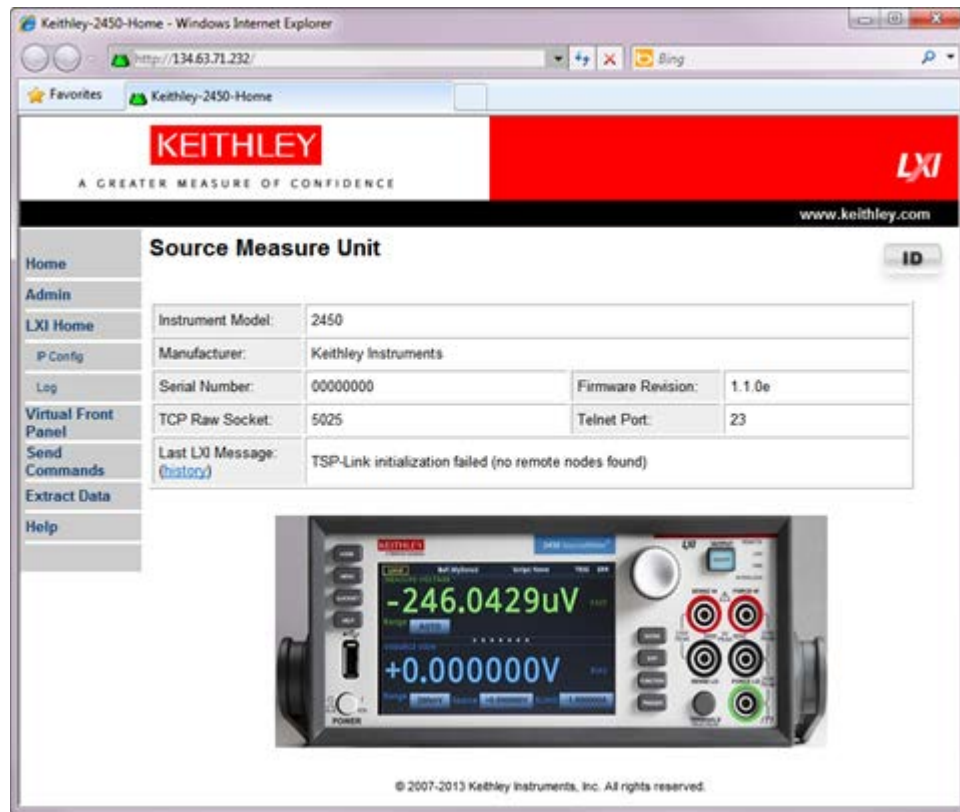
Keithley-2450-Home - Windows Internet Explorer

http://134.63.71.232/

Bing

Favorites

Keithley-2450-Home

KEITHLEY

A GREATER MEASURE OF CONFIDENCE

LXI

www.keithley.com

Home

Admin

LXI Home

IP Config

Log

Virtual Front Panel

Send Commands

Extract Data

Help

Source Measure Unit

ID

| Instrument Model: | 2450 | | |
|---|---|---|---|
| Manufacturer: | Keithley Instruments | | |
| Serial Number: | 00000000 | Firmware Revision: | 1.1.0e |
| TCP Raw Socket: | 5025 | Telnet Port: | 23 |
| Last LXI Message: (history) | TSP-Link initialization failed (no remote nodes found) | | |

KEITHLEY

2450 SourceMeter

-246.0429uV

Range AUTO

+0.000000V

POWER

LXI

© 2007-2013 Keithley Instruments, Inc. All rights reserved.